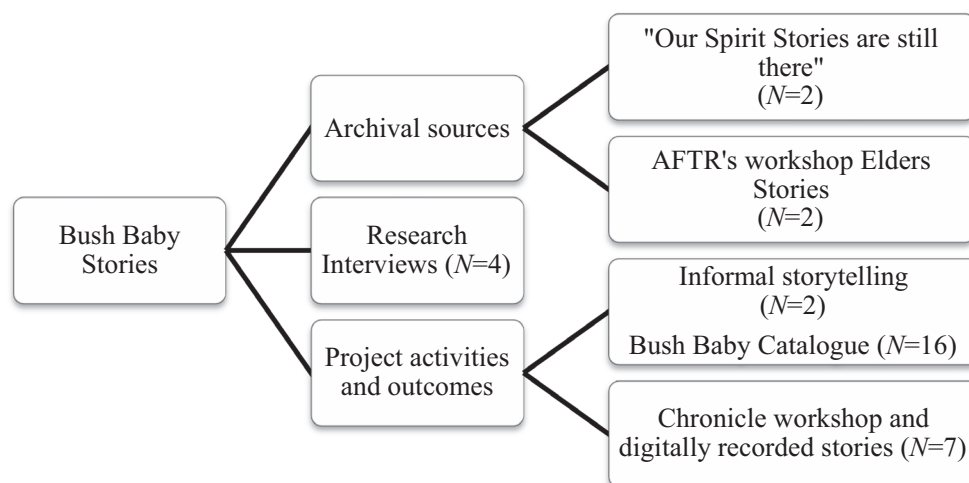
Bush Baby Stories

Archival sources

"Our Spirit Stories are still there" ($N$=2)

AFTR's workshop Elders Stories ($N$=2)

Research Interviews ($N$=4)

Project activities and outcomes

Informal storytelling ($N$=2)

Bush Baby Catalogue ($N$=16)

Chronicle workshop and digitally recorded stories ($N$=7)